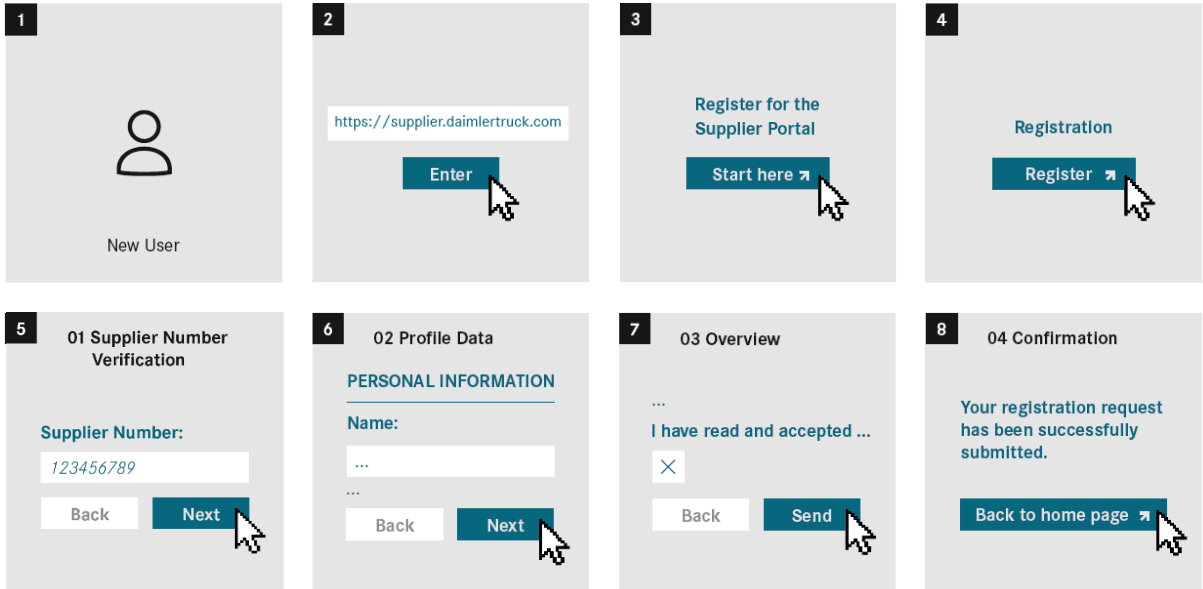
1

New User

2

https://supplier.daimlertruck.com

Enter

3

Register for the Supplier Portal

Start here ↗

4

Registration

Register ↗

5

01 Supplier Number Verification

Supplier Number:

123456789

Back

Next

6

02 Profile Data

PERSONAL INFORMATION

Name:

...

...

Back

Next

7

03 Overview

...

I have read and accepted ...

×

Back

Send

8

04 Confirmation

Your registration request has been successfully submitted.

Back to home page ↗